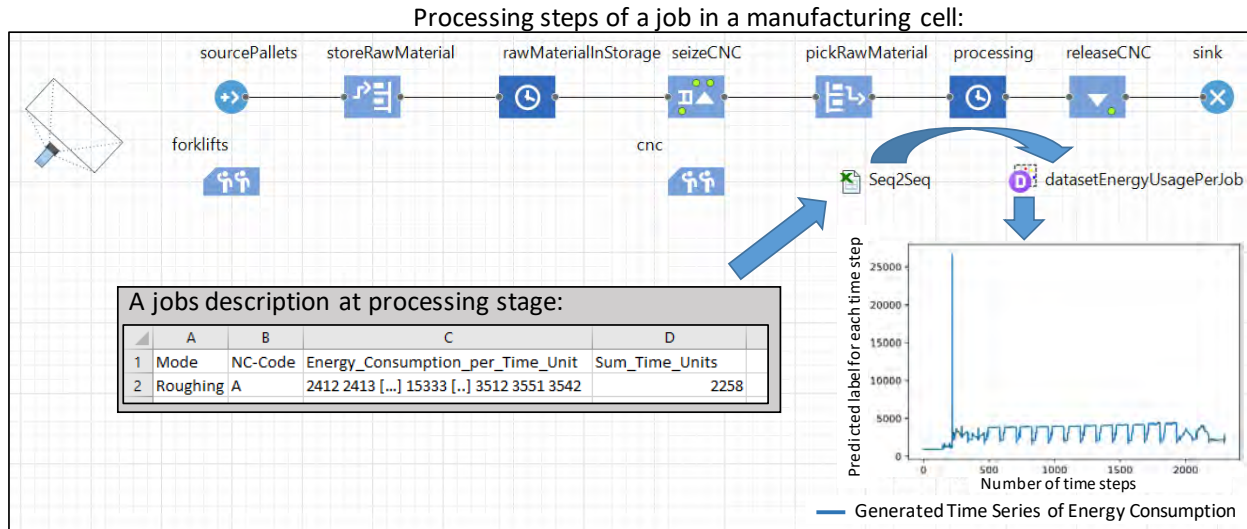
Processing steps of a job in a manufacturing cell:

sourcePallets storeRawMaterial rawMaterialInStorage seizeCNC pickRawMaterial processing releaseCNC sink

forklifts

cnc

Seq2Seq

datasetEnergyUsagePerJob

A jobs description at processing stage:

| | A | B | C | D |
|---|---|---|---|---|
| 1 | Mode | NC-Code | Energy_Consumption_per_Time_Unit | Sum_Time_Units |
| 2 | Roughing | A | 2412 2413 [...] 15333 [..] 3512 3551 3542 | 2258 |

Predicted label for each time step

25000

20000

15000

10000

5000

0

0 500 1000 1500 2000

Number of time steps

Generated Time Series of Energy Consumption